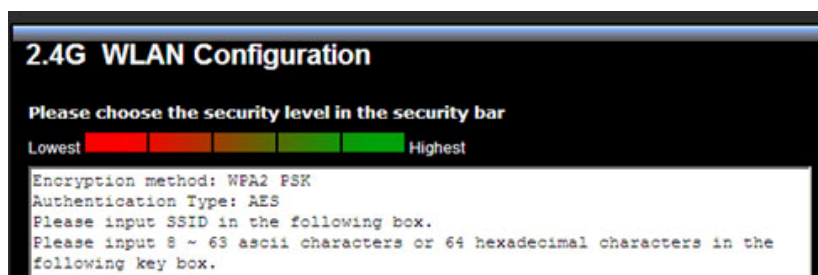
2.4G WLAN Configuration

Please choose the security level in the security bar

Lowest Highest

Encryption method: WPA2 PSK
Authentication Type: AES
Please input SSID in the following box.
Please input 8 ~ 63 ascii characters or 64 hexadecimal characters in the following key box.